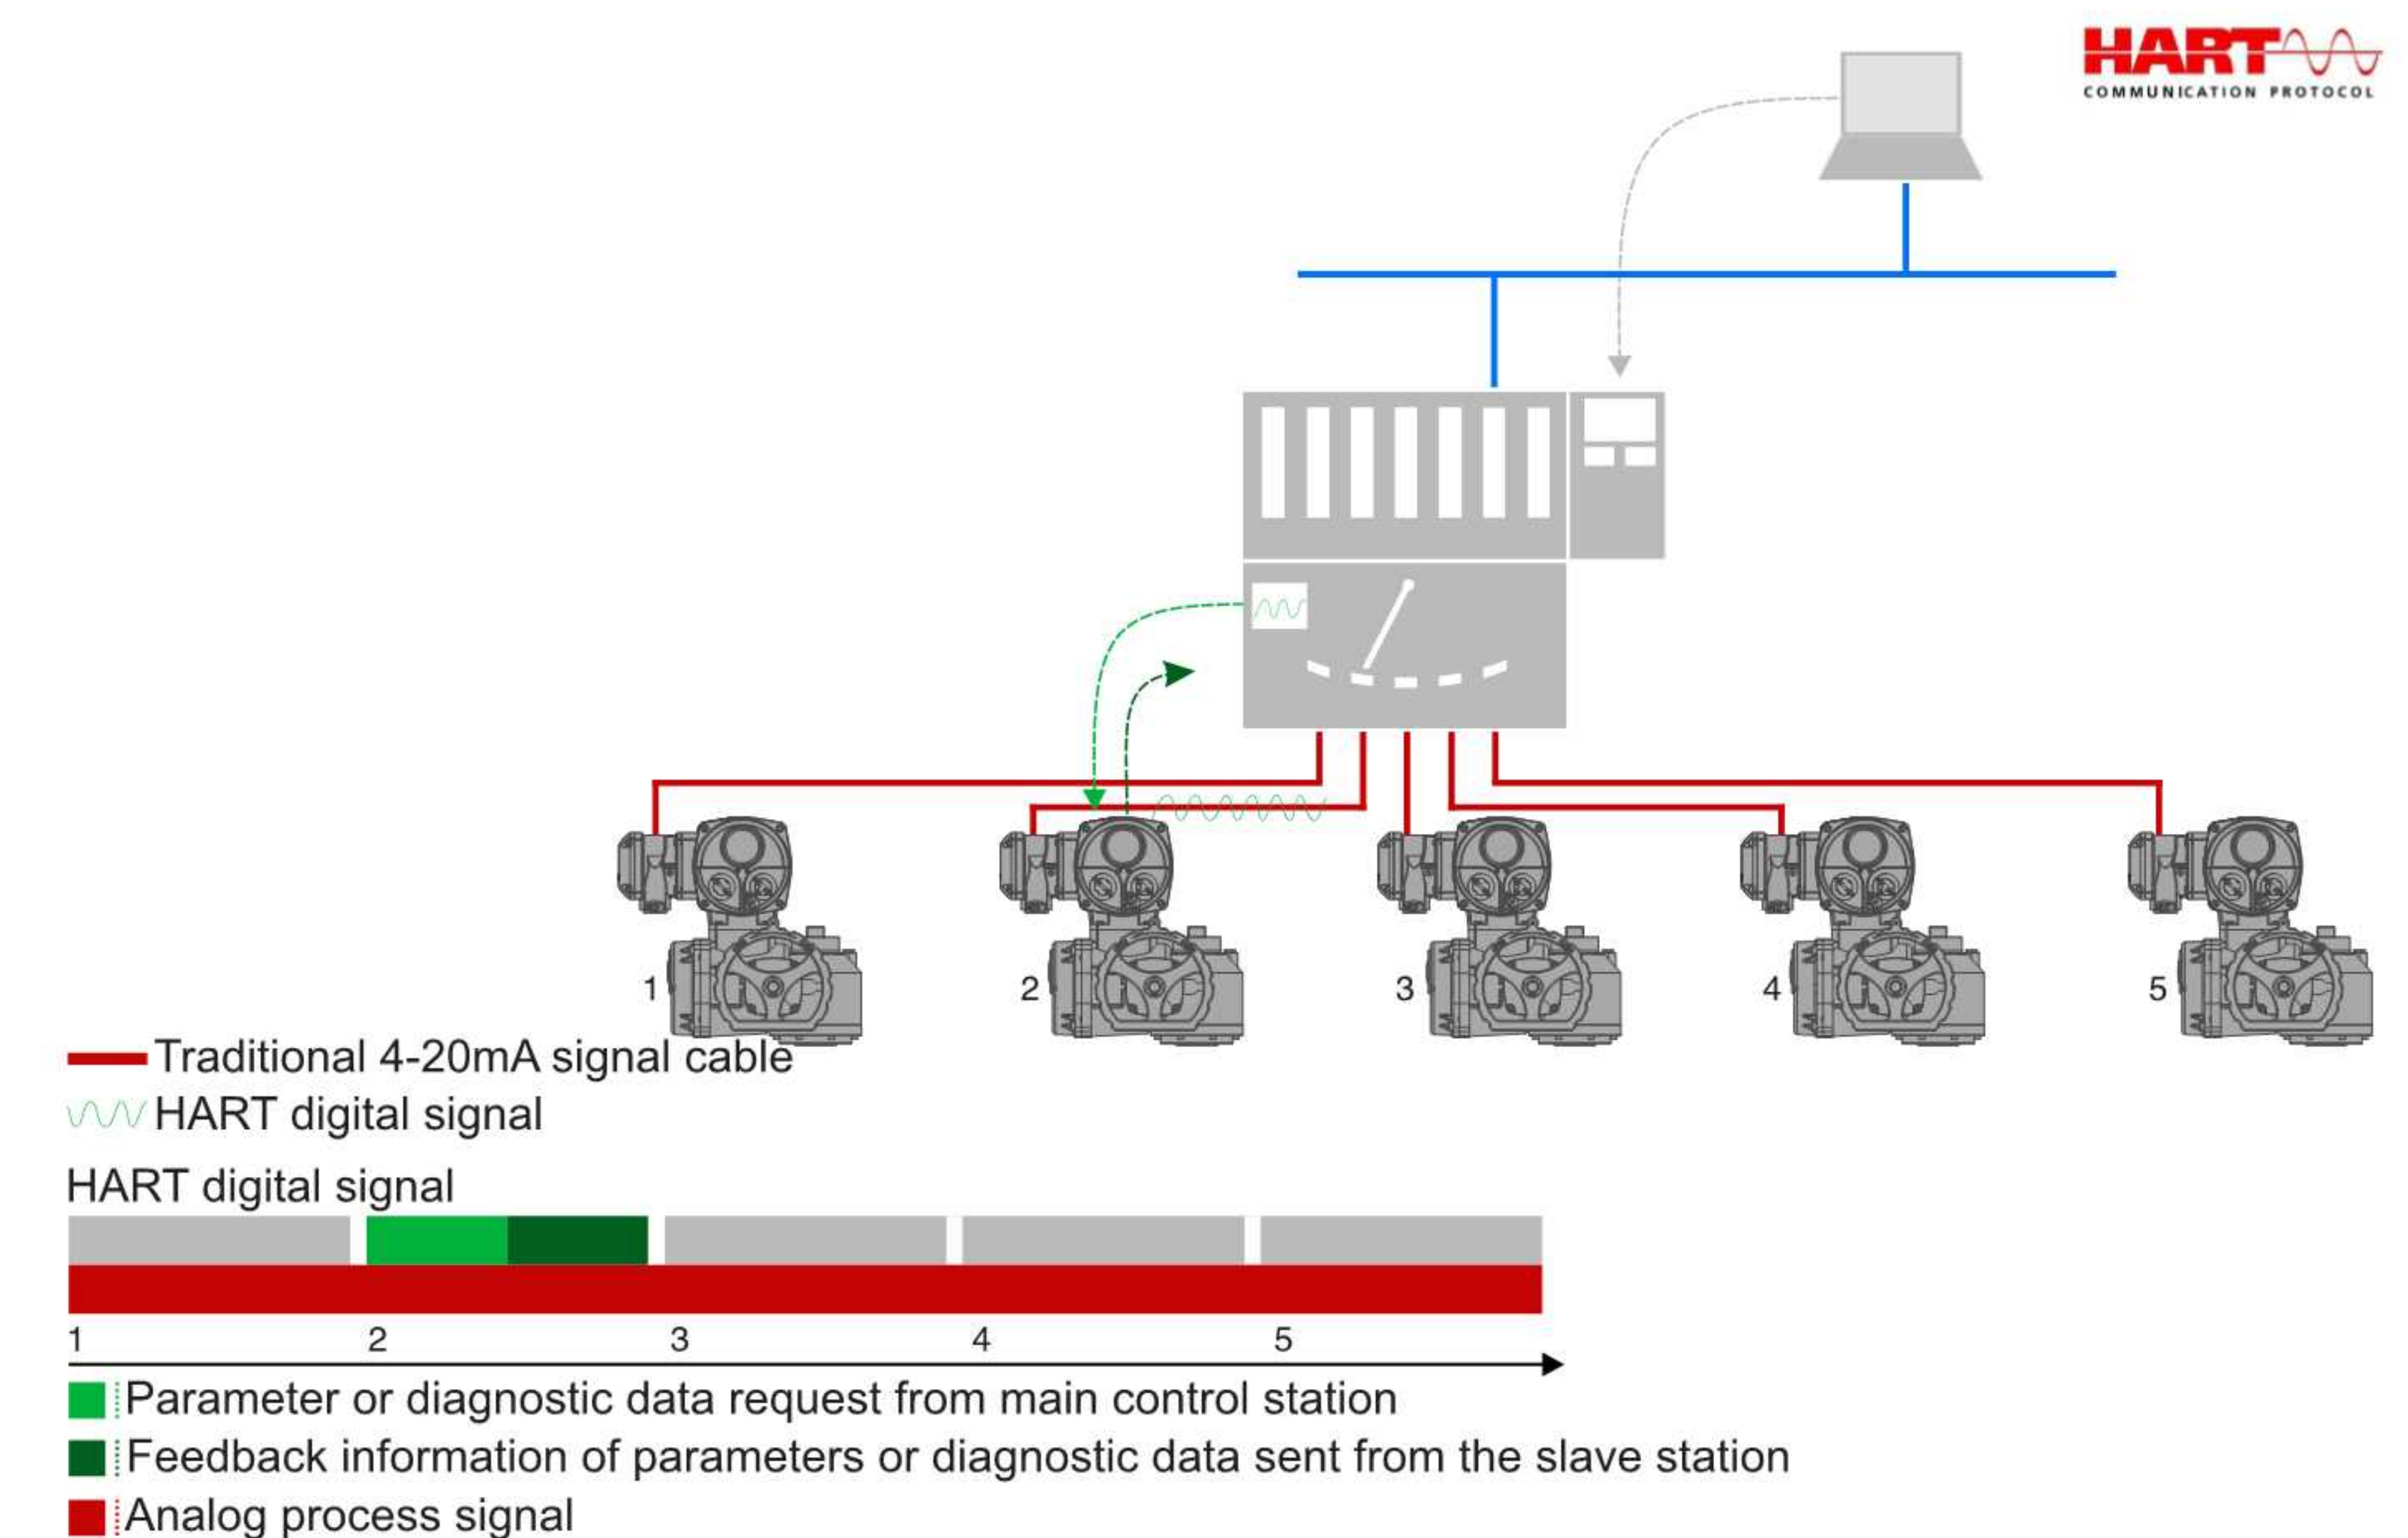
HART
COMMUNICATION PROTOCOL

1
2
3
4
5

Traditional 4-20mA signal cable
HART digital signal

HART digital signal

1 2 3 4 5

Parameter or diagnostic data request from main control station
Feedback information of parameters or diagnostic data sent from the slave station
Analog process signal